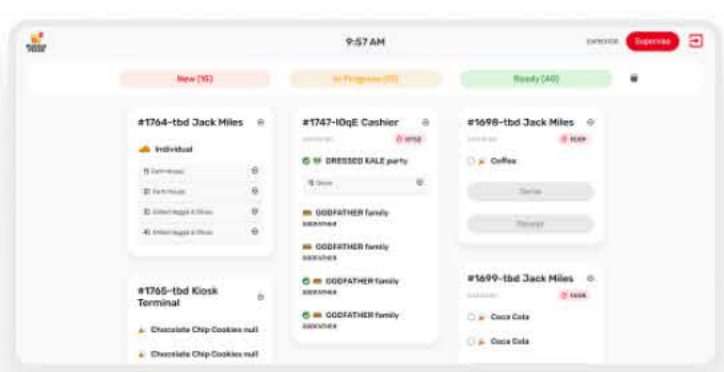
9:57 AM

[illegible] Supervise

New (15)

In Progress (10)

Ready (40)

#1764-tbd Jack Miles

Individual

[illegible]

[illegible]

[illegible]

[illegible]

#1765-tbd Kiosk Terminal

Chocolate Chip Cookies null

Chocolate Chip Cookies null

#1747-l0qE Cashier

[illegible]

DRESSED KALE party

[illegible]

GODFATHER family

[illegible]

GODFATHER family

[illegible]

GODFATHER family

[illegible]

GODFATHER family

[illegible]

#1698-tbd Jack Miles

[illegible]

Coffee

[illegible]

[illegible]

#1699-tbd Jack Miles

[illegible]

Coca Cola

Coca Cola